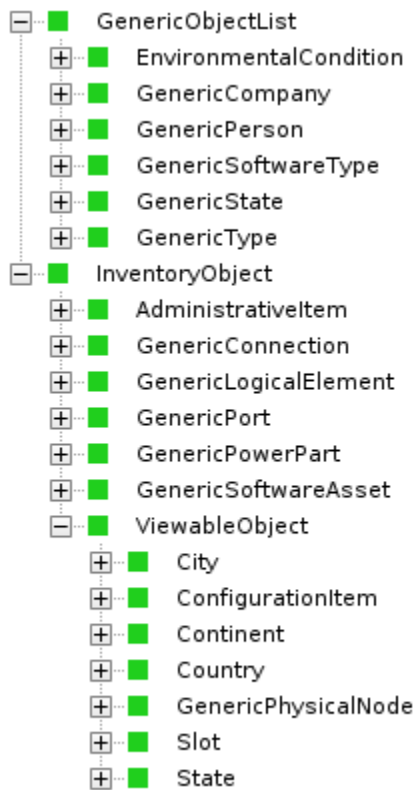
GenericObjectList
EnvironmentalCondition
GenericCompany
GenericPerson
GenericSoftwareType
GenericState
GenericType
InventoryObject
AdministrativeItem
GenericConnection
GenericLogicalElement
GenericPort
GenericPowerPart
GenericSoftwareAsset
ViewableObject
City
ConfigurationItem
Continent
Country
GenericPhysicalNode
Slot
State